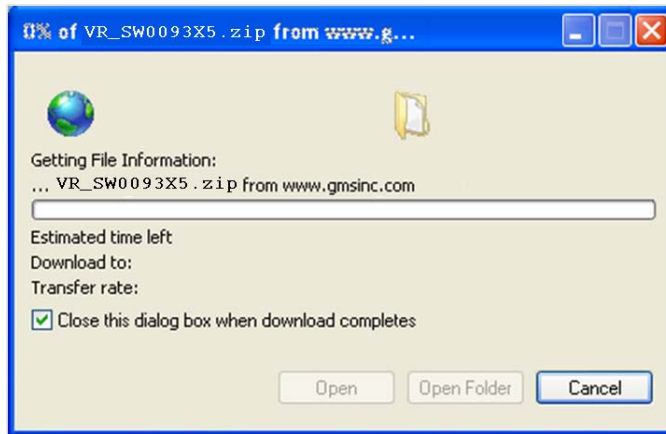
0% of VR_SW0093X5.zip from www.g...

Getting File Information:
... VR_SW0093X5.zip from www.gmsinc.com

Estimated time left
Download to:
Transfer rate:

Close this dialog box when download completes

Open
Open Folder
Cancel